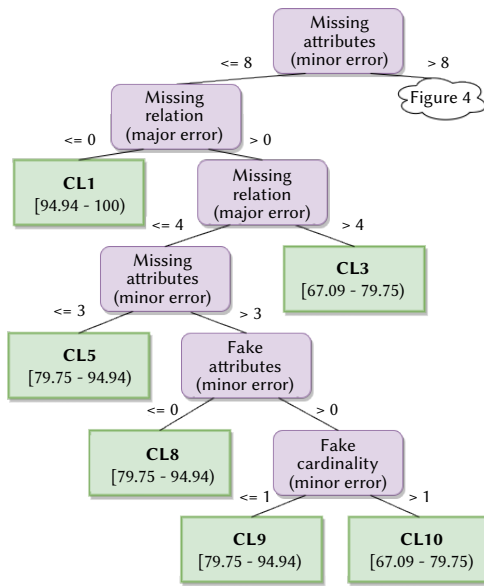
Missing attributes (minor error)

<= 8

> 8

Figure 4

Missing relation (major error)

<= 0

> 0

**CL1**
[94.94 - 100]

Missing relation (major error)

<= 4

> 4

**CL3**
[67.09 - 79.75]

Missing attributes (minor error)

<= 3

> 3

**CL5**
[79.75 - 94.94)

Fake attributes (minor error)

<= 0

> 0

**CL8**
[79.75 - 94.94)

Fake cardinality (minor error)

<= 1

> 1

**CL9**
[79.75 - 94.94)

**CL10**
[67.09 - 79.75)